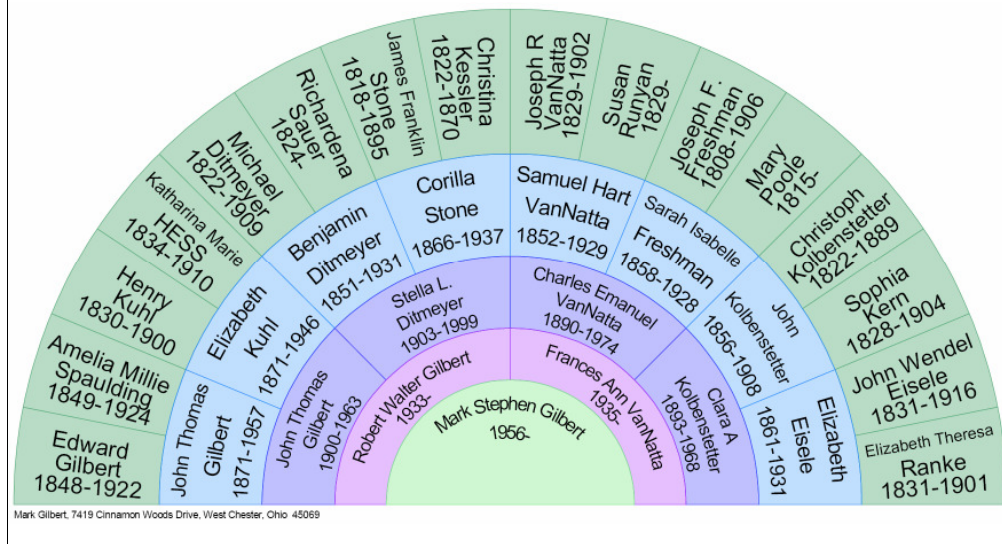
Mark Stephen Gilbert
1956-

Robert Walter Gilbert
1933-

Frances Ann VanNatta
1935-

John Thomas
Gilbert
1900-1963

Stella L.
Ditmeyer
1903-1999

Charles Emanuel
VanNatta
1890-1974

Clara A
Kolbenstetter
1893-1968

John Thomas
Gilbert
1871-1957

Elizabeth
Kuhl
1871-1946

Benjamin
Ditmeyer
1851-1931

Corilla
Stone
1866-1937

Samuel Hart
VanNatta
1852-1929

Sarah Isabelle
Freshman
1858-1928

John
Kolbenstetter
1856-1908

Elizabeth
Eisele
1861-1931

Edward
Gilbert
1848-1922

Amelia Millie
Spaulding
1849-1924

Henry
Kuhl
1830-1900

Katharina Marie
HESS
1834-1910

Michael
Ditmeyer
1822-1909

Richardena
Sauer
1824-

James Franklin
Stone
1818-1895

Christina
Kessler
1822-1870

Joseph R
VanNatta
1829-1902

Susan
Runyan
1829-

Joseph F.
Freshman
1808-1906

Mary
Poole
1815-

Christoph
Kolbenstetter
1822-1889

Sophia
Kern
1828-1904

John Wendel
Eisele
1831-1916

Elizabeth Theresa
Ranke
1831-1901

Mark Gilbert, 7419 Cinnamon Woods Drive, West Chester, Ohio 45069